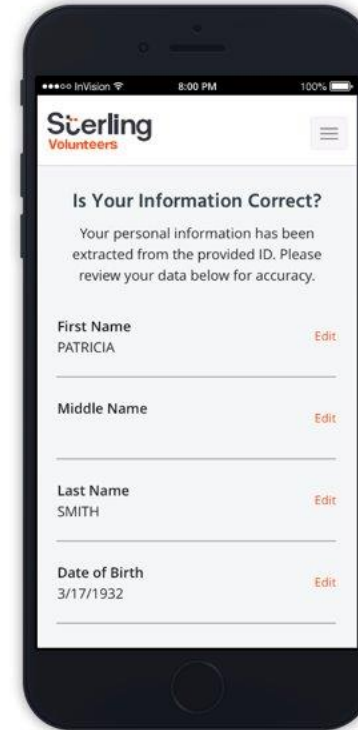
●●●○○ InVision 8:00 PM 100%

Sterling
Volunteers

Is Your Information Correct?

Your personal information has been extracted from the provided ID. Please review your data below for accuracy.

First Name
PATRICIA
Edit

Middle Name
Edit

Last Name
SMITH
Edit

Date of Birth
3/17/1932
Edit